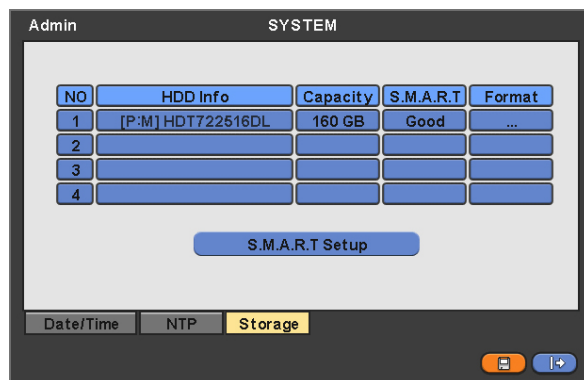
Admin SYSTEM

| NO | HDD Info | Capacity | S.M.A.R.T | Format |
|---|---|---|---|---|
| 1 | [P:M] HDT722516DL | 160 GB | Good | ... |
| 2 | | | | |
| 3 | | | | |
| 4 | | | | |

S.M.A.R.T Setup

Date/Time NTP Storage